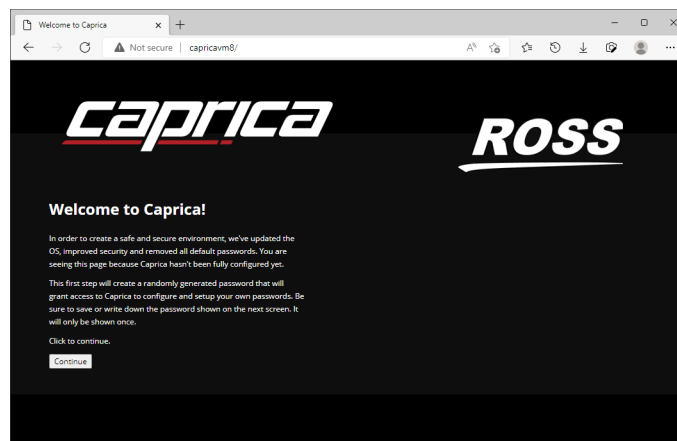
Welcome to Caprica

Not secure | capricavm8/

caprica

ROSS

Welcome to Caprica!

In order to create a safe and secure environment, we've updated the OS, improved security and removed all default passwords. You are seeing this page because Caprica hasn't been fully configured yet.

This first step will create a randomly generated password that will grant access to Caprica to configure and setup your own passwords. Be sure to save or write down the password shown on the next screen. It will only be shown once.

Click to continue.

Continue